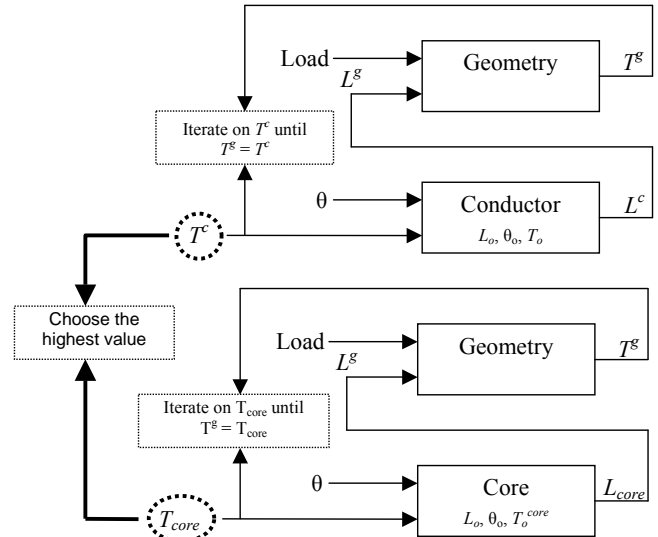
Load

Geometry

$T^g$

$L^g$

Iterate on $T^c$ until $T^g = T^c$

θ

Conductor

$L_o$, $\theta_o$, $T_o$

$L^c$

$T^c$

Choose the highest value

Load

Geometry

$T^g$

$L^g$

Iterate on $T_{core}$ until $T^g = T_{core}$

θ

Core

$L_o$, $\theta_o$, $T_o^{core}$

$L_{core}$

$T_{core}$